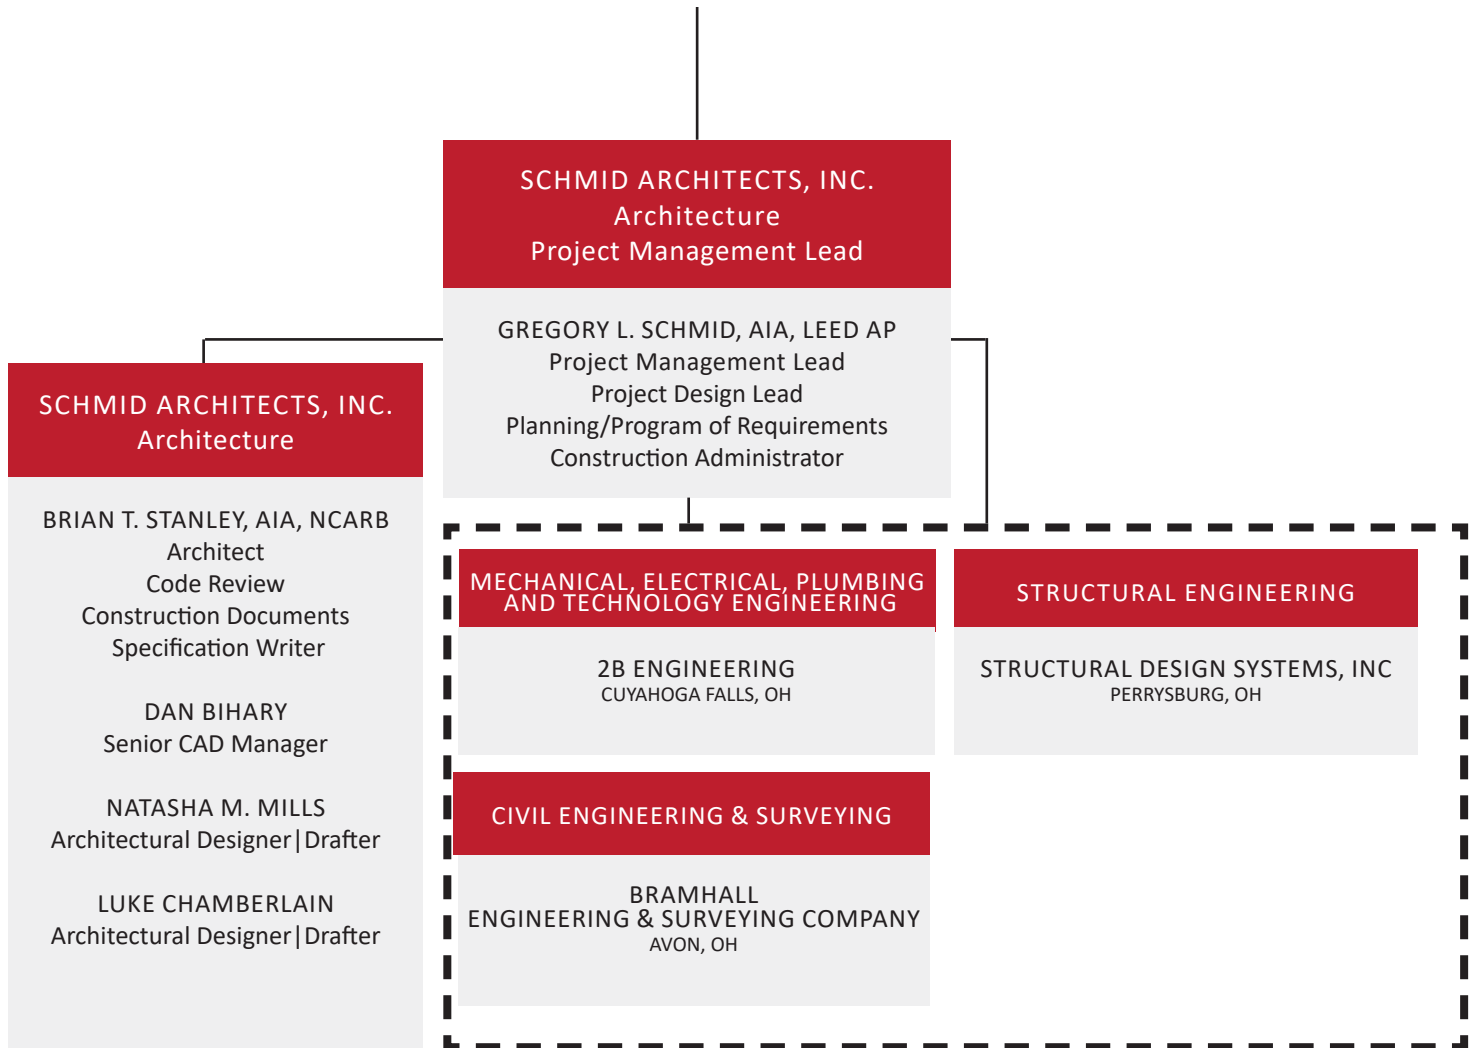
SCHMID ARCHITECTS, INC.
Architecture
Project Management Lead

GREGORY L. SCHMID, AIA, LEED AP
Project Management Lead
Project Design Lead
Planning/Program of Requirements
Construction Administrator

SCHMID ARCHITECTS, INC.
Architecture

BRIAN T. STANLEY, AIA, NCARB
Architect
Code Review
Construction Documents
Specification Writer

DAN BIHARY
Senior CAD Manager

NATASHA M. MILLS
Architectural Designer | Drafter

LUKE CHAMBERLAIN
Architectural Designer | Drafter

MECHANICAL, ELECTRICAL, PLUMBING AND TECHNOLOGY ENGINEERING

2B ENGINEERING
CUYAHOGA FALLS, OH

STRUCTURAL ENGINEERING

STRUCTURAL DESIGN SYSTEMS, INC
PERRYSBURG, OH

CIVIL ENGINEERING & SURVEYING

BRAMHALL
ENGINEERING & SURVEYING COMPANY
AVON, OH